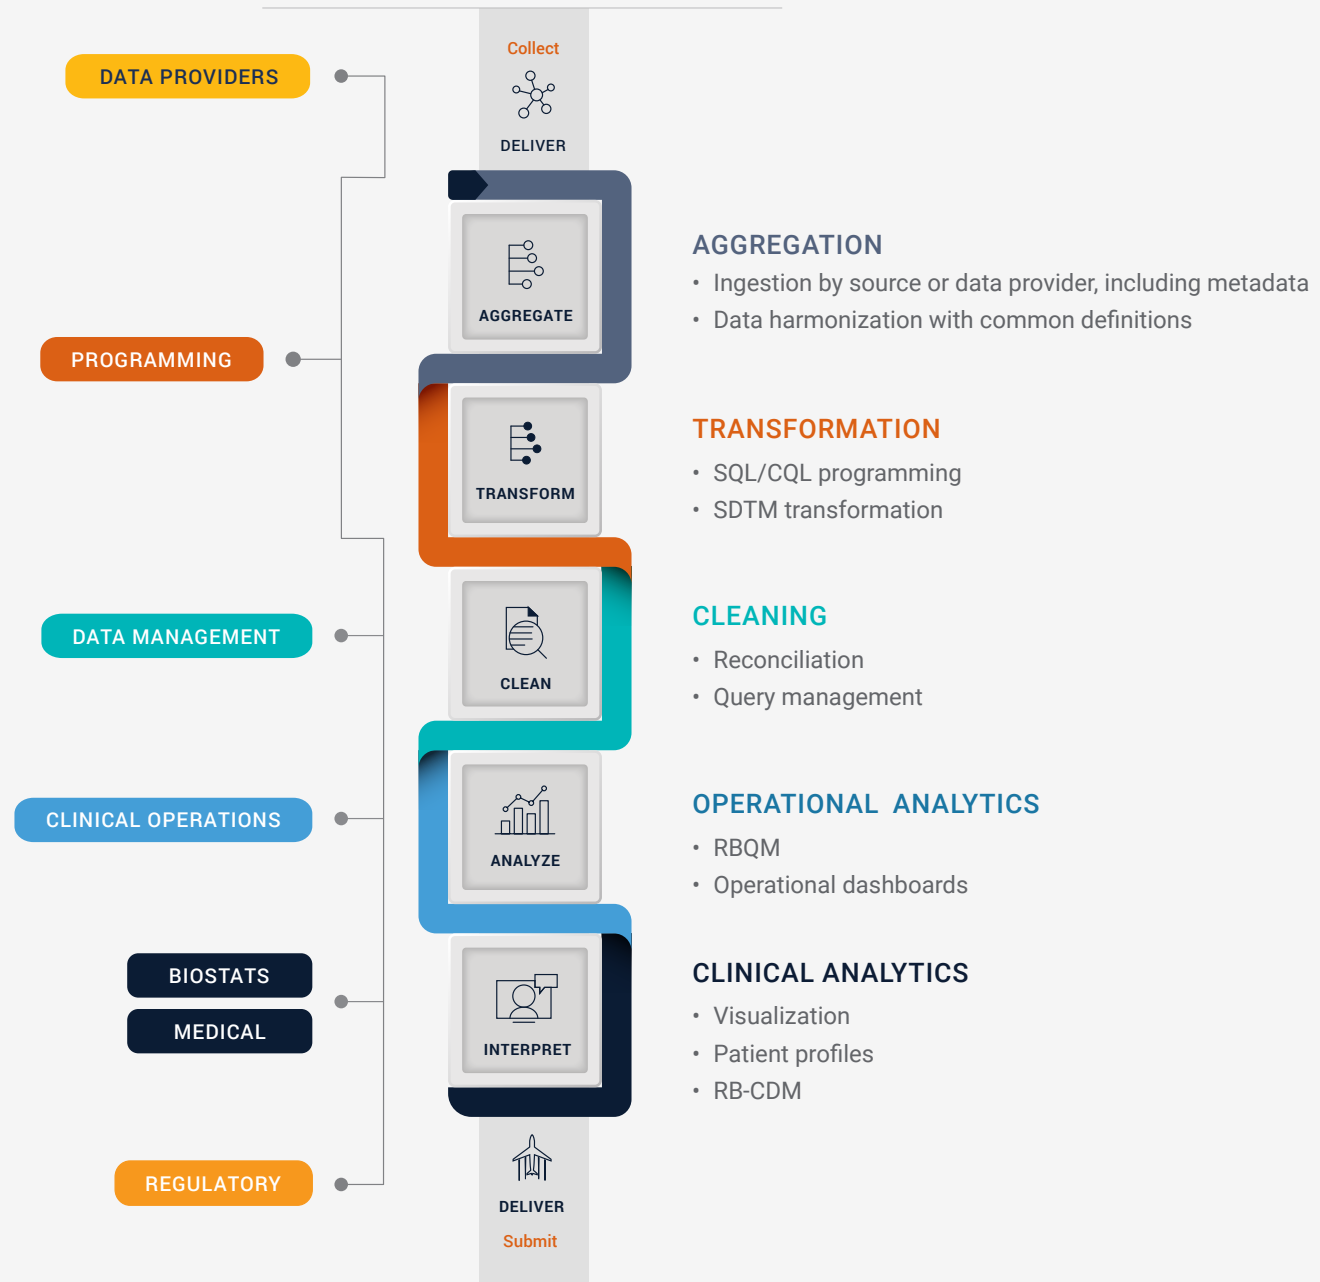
DATA PROVIDERS

Collect

DELIVER

AGGREGATE

AGGREGATION
• Ingestion by source or data provider, including metadata
• Data harmonization with common definitions

PROGRAMMING

TRANSFORM

TRANSFORMATION
• SQL/CQL programming
• SDTM transformation

DATA MANAGEMENT

CLEAN

CLEANING
• Reconciliation
• Query management

CLINICAL OPERATIONS

ANALYZE

OPERATIONAL ANALYTICS
• RBQM
• Operational dashboards

BIOSTATS

MEDICAL

INTERPRET

CLINICAL ANALYTICS
• Visualization
• Patient profiles
• RB-CDM

REGULATORY

DELIVER

Submit